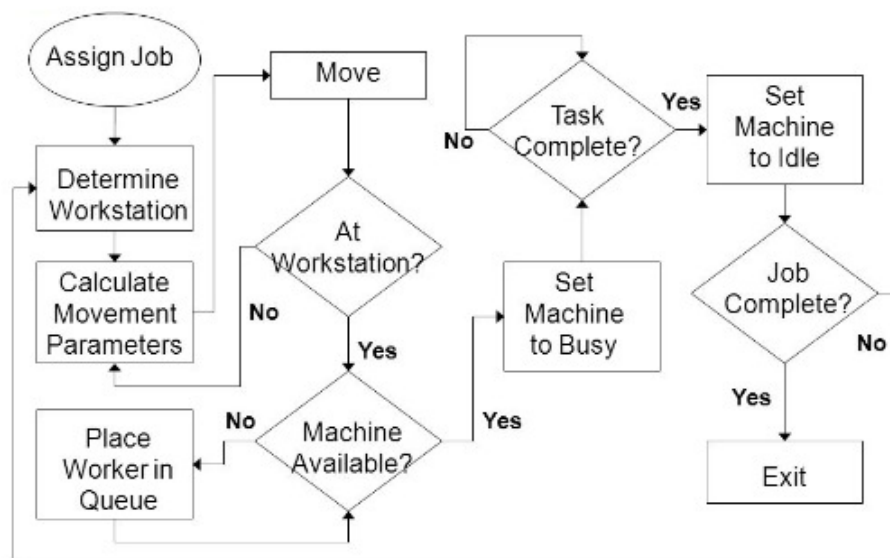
Assign Job

Determine Workstation

Calculate Movement Parameters

Move

At Workstation?

No

Yes

Machine Available?

No

Place Worker in Queue

Yes

Set Machine to Busy

Task Complete?

No

Yes

Set Machine to Idle

Job Complete?

No

Yes

Exit